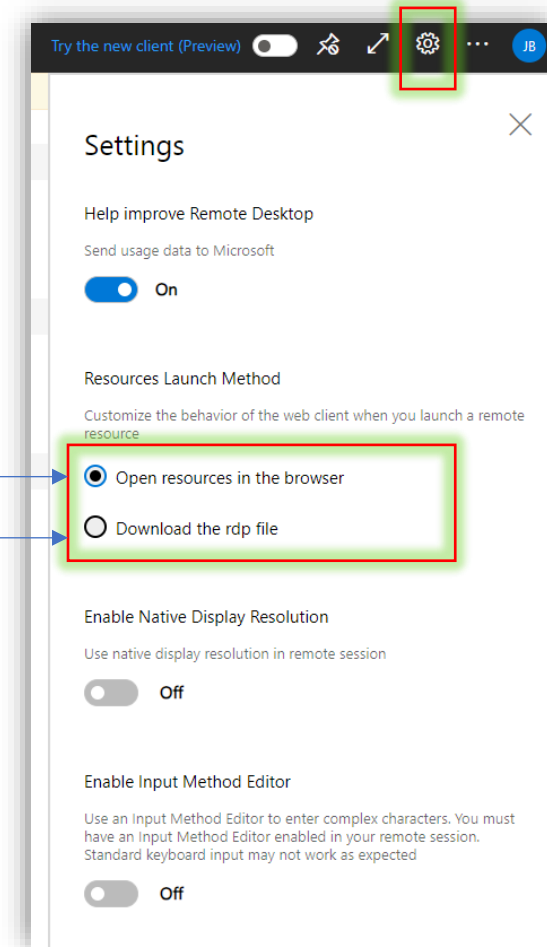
Try the new client (Preview) ··· JB

Settings

Help improve Remote Desktop

Send usage data to Microsoft

On

Resources Launch Method

Customize the behavior of the web client when you launch a remote resource

Open resources in the browser

Download the rdp file

Enable Native Display Resolution

Use native display resolution in remote session

Off

Enable Input Method Editor

Use an Input Method Editor to enter complex characters. You must have an Input Method Editor enabled in your remote session. Standard keyboard input may not work as expected

Off